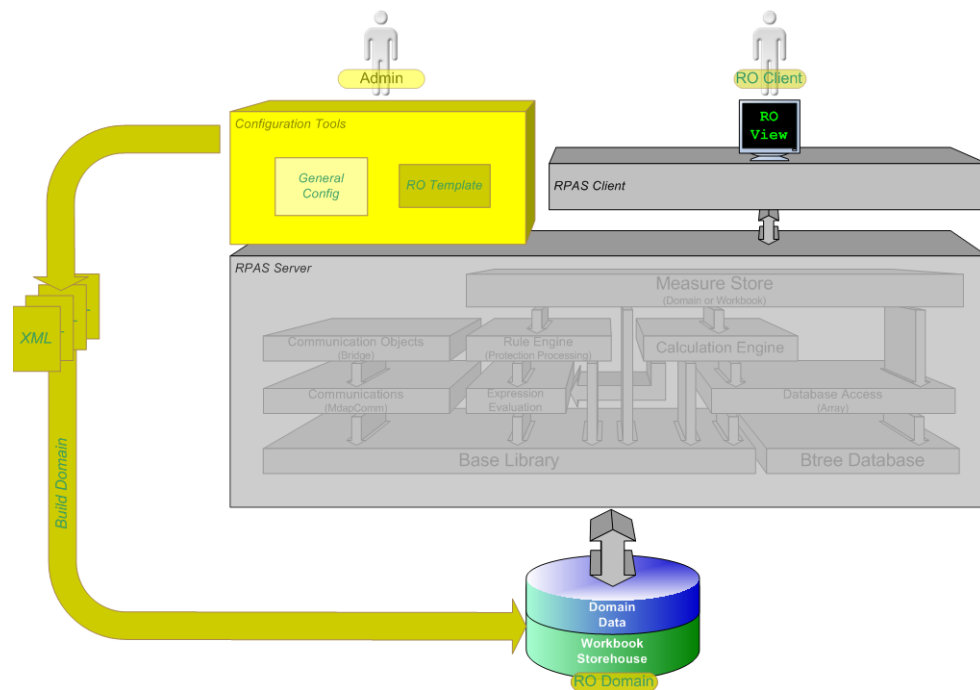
Admin

RO Client

Configuration Tools

General Config

RO Template

RO View

RPAS Client

RPAS Server

Measure Store
(Domain or Workbook)

Communication Objects
(Bridge)

Rule Engine
(Protection Processing)

Calculation Engine

Communications
(MdapComm)

Expression Evaluation

Database Access
(Array)

Base Library

Btree Database

XML

Build Domain

Domain Data

Workbook Storehouse

RO Domain